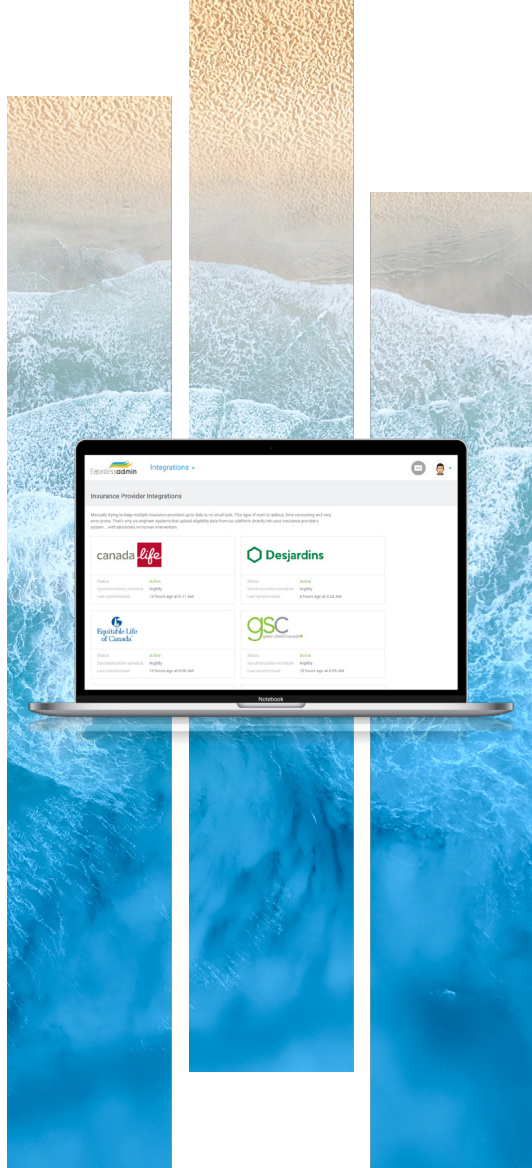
Effortlessadmin Integrations

Insurance Provider Integrations

Manually trying to keep multiple insurance providers up-to-date is no small task. This type of work is tedious, time consuming and very error prone. That's why we engineer systems that upload eligibility data from our platform directly into your insurance provider's system... with absolutely no human intervention.

canada life

Status Active
Synchronization schedule Nightly
Last synchronized 10 hours ago at 6:11 AM

Desjardins

Status Active
Synchronization schedule Nightly
Last synchronized 8 hours ago at 8:20 AM

Equitable Life of Canada

Status Active
Synchronization schedule Nightly
Last synchronized 10 hours ago at 6:05 AM

gsc green shield canada

Status Active
Synchronization schedule Nightly
Last synchronized 10 hours ago at 6:05 AM

Notebook